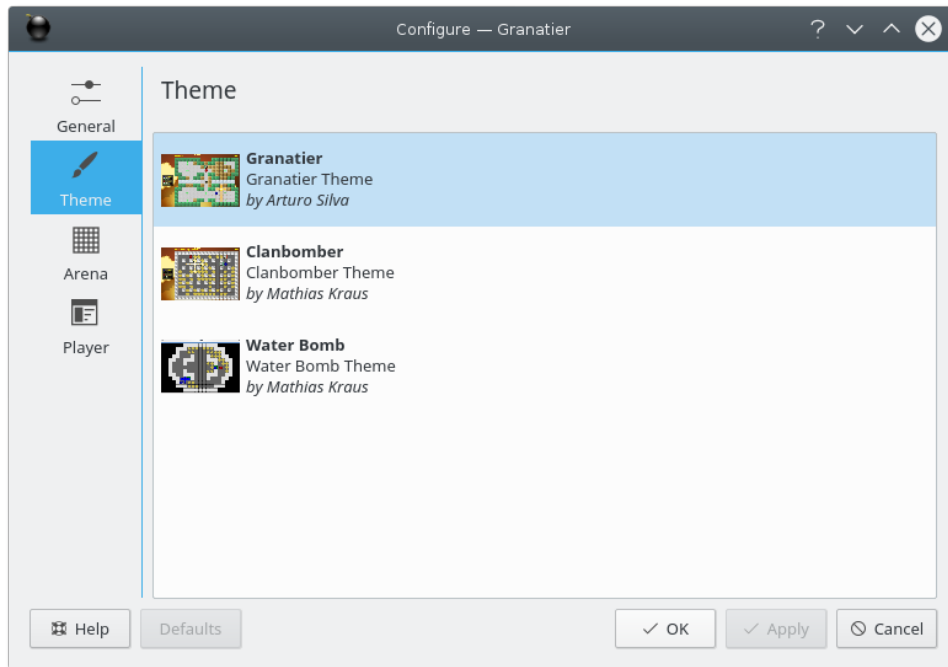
Configure — Granatier

General

Theme

Arena

Player

Theme

**Granatier**
Granatier Theme
*by Arturo Silva*

**Clanbomber**
Clanbomber Theme
*by Mathias Kraus*

**Water Bomb**
Water Bomb Theme
*by Mathias Kraus*

Help

Defaults

OK

Apply

Cancel